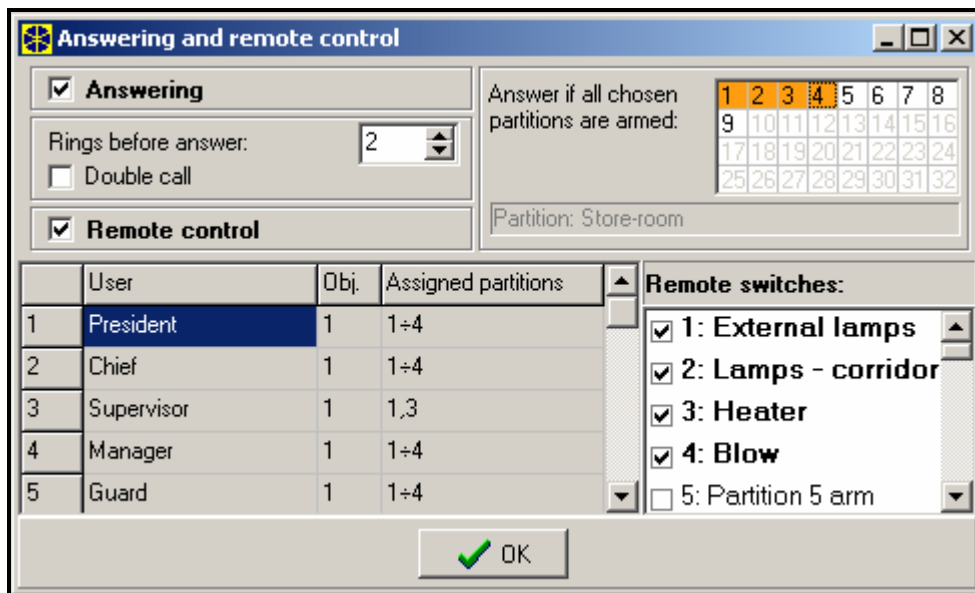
Answering and remote control

Answering

Rings before answer: 2

Double call

Remote control

Answer if all chosen partitions are armed:

| 1 | 2 | 3 | 4 | 5 | 6 | 7 | 8 |
|---|---|---|---|---|---|---|---|
| 9 | 10 | 11 | 12 | 13 | 14 | 15 | 16 |
| 17 | 18 | 19 | 20 | 21 | 22 | 23 | 24 |
| 25 | 26 | 27 | 28 | 29 | 30 | 31 | 32 |

Partition: Store-room

| | User | Obj. | Assigned partitions |
|---|---|---|---|
| 1 | President | 1 | 1÷4 |
| 2 | Chief | 1 | 1÷4 |
| 3 | Supervisor | 1 | 1,3 |
| 4 | Manager | 1 | 1÷4 |
| 5 | Guard | 1 | 1÷4 |

Remote switches:

1: External lamps
2: Lamps - corridor
3: Heater
4: Blow
5: Partition 5 arm

OK